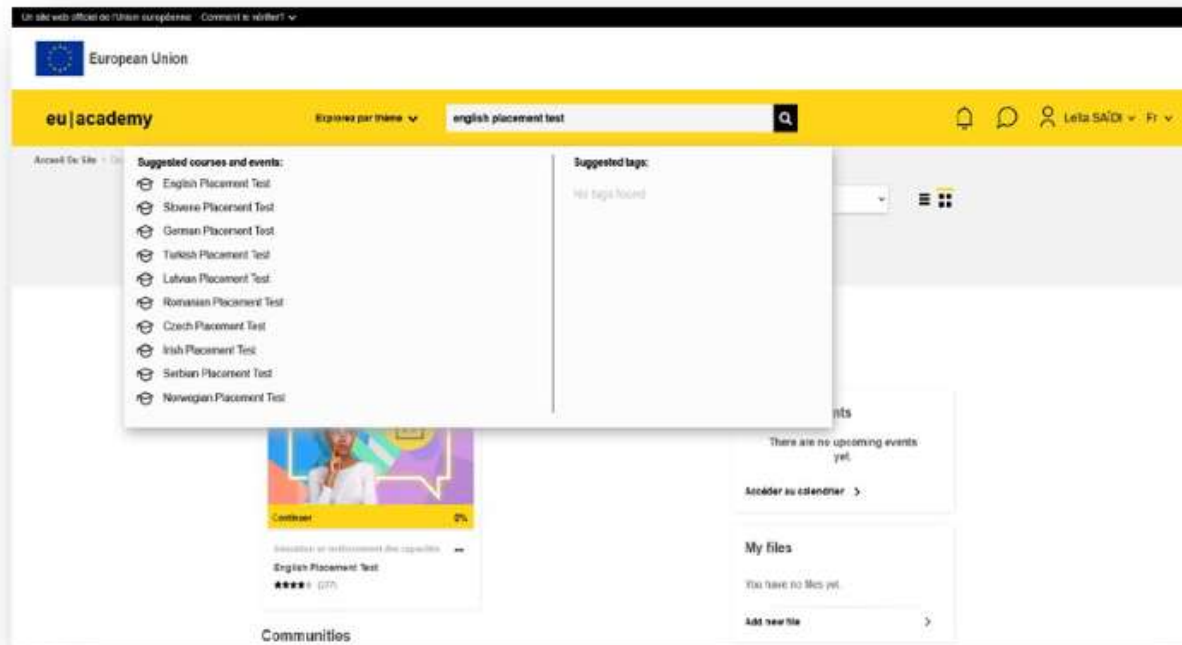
Un site web officiel de l'Union européenne Comment le vérifier? ⌄

European Union

eu|academy

Explorez par thème ⌄

english placement test

Leila SAÏDI ⌄ Fr ⌄

Accueil du site › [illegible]

Suggested courses and events:

English Placement Test
Slovene Placement Test
German Placement Test
Turkish Placement Test
Latvian Placement Test
Romanian Placement Test
Czech Placement Test
Irish Placement Test
Serbian Placement Test
Norwegian Placement Test

Suggested tags:

No tags found

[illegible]nts

There are no upcoming events yet.

Accéder au calendrier >

Continuer 0%

Education et renforcement des capacités ...

English Placement Test

★★★★ (277)

My files

You have no files yet.

Add new file >

Communities